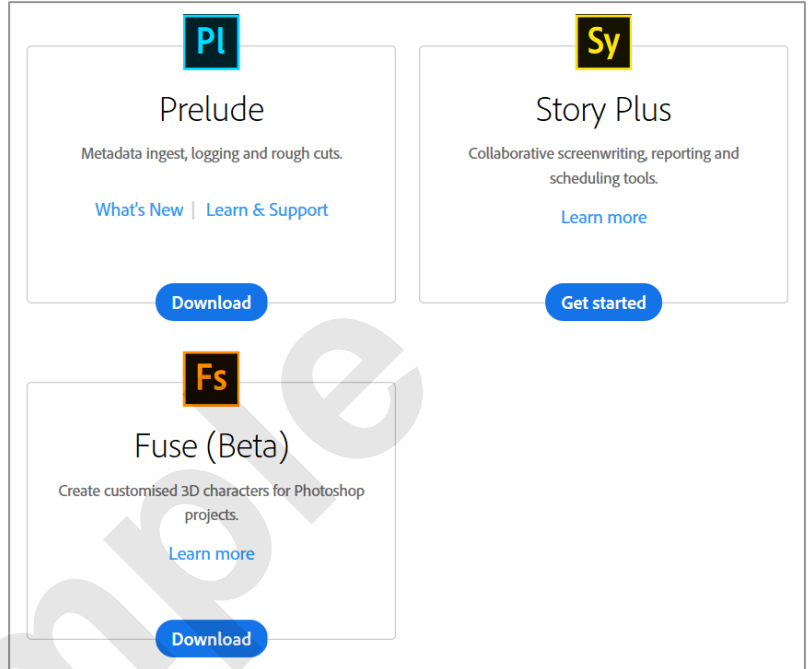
Pl

Prelude

Metadata ingest, logging and rough cuts.

What's New | Learn & Support

Download

Sy

Story Plus

Collaborative screenwriting, reporting and scheduling tools.

Learn more

Get started

Fs

Fuse (Beta)

Create customised 3D characters for Photoshop projects.

Learn more

Download

mple